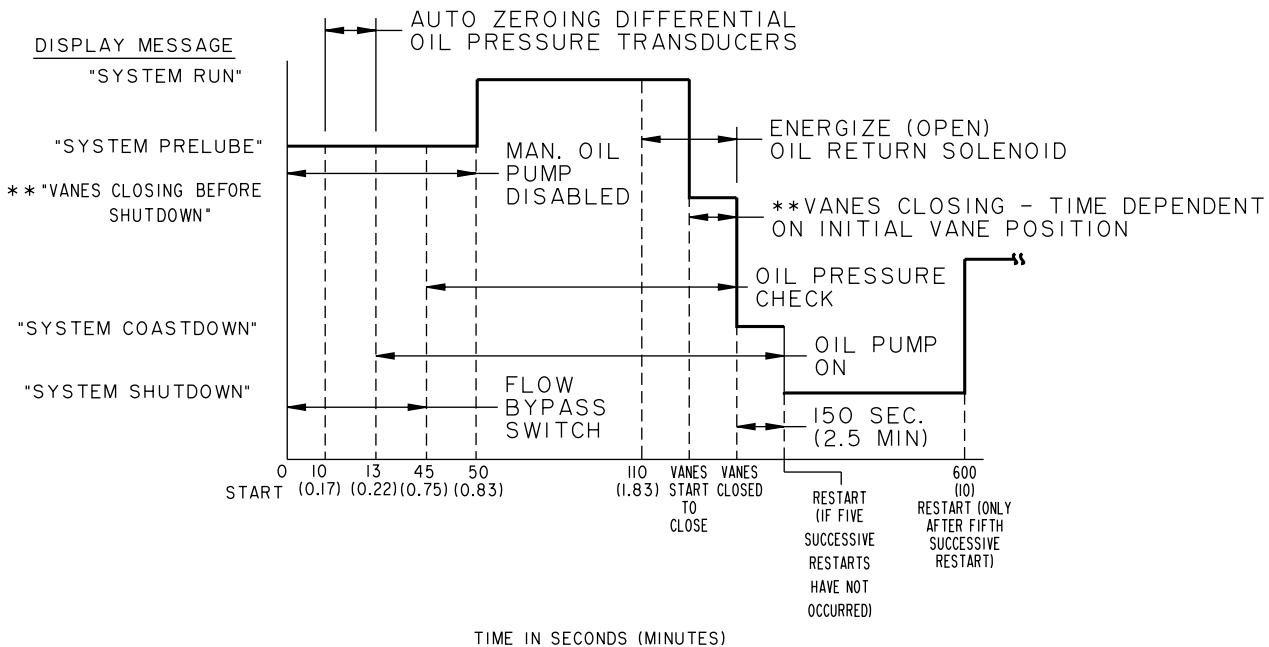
AUTO ZEROING DIFFERENTIAL OIL PRESSURE TRANSDUCERS

DISPLAY MESSAGE

"SYSTEM RUN"

"SYSTEM PRELUBE"

**"VANES CLOSING BEFORE SHUTDOWN"

"SYSTEM COASTDOWN"

"SYSTEM SHUTDOWN"

MAN. OIL PUMP DISABLED

ENERGIZE (OPEN) OIL RETURN SOLENOID

**VANES CLOSING - TIME DEPENDENT ON INITIAL VANE POSITION

OIL PRESSURE CHECK

OIL PUMP ON

FLOW BYPASS SWITCH

150 SEC. (2.5 MIN)

0 START

10 (0.17)

13 (0.22)

45 (0.75)

50 (0.83)

110 (1.83)

VANES START TO CLOSE

VANES CLOSED

RESTART (IF FIVE SUCCESSIVE RESTARTS HAVE NOT OCCURRED)

600 (10) RESTART (ONLY AFTER FIFTH SUCCESSIVE RESTART)

TIME IN SECONDS (MINUTES)